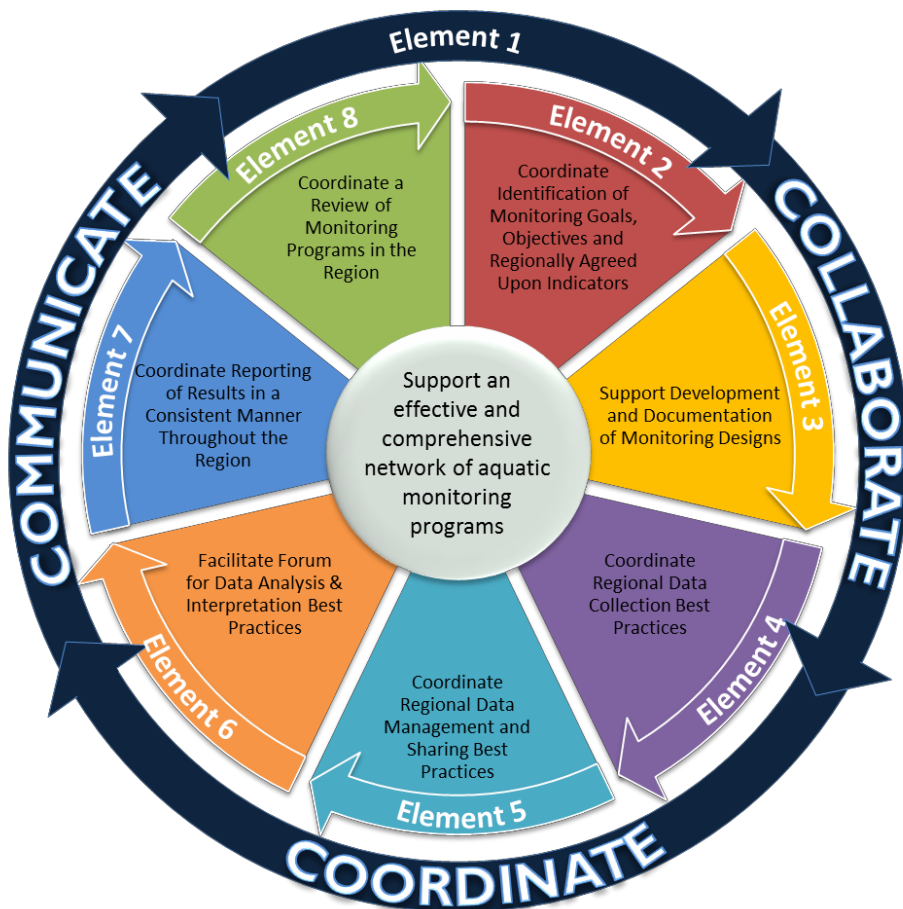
Element 1

Element 8

Coordinate a Review of Monitoring Programs in the Region

Element 2

Coordinate Identification of Monitoring Goals, Objectives and Regionally Agreed Upon Indicators

COLLABORATE

Element 3

Support Development and Documentation of Monitoring Designs

Element 4

Coordinate Regional Data Collection Best Practices

Element 5

Coordinate Regional Data Management and Sharing Best Practices

COORDINATE

Element 6

Facilitate Forum for Data Analysis & Interpretation Best Practices

Element 7

Coordinate Reporting of Results in a Consistent Manner Throughout the Region

COMMUNICATE

Support an effective and comprehensive network of aquatic monitoring programs